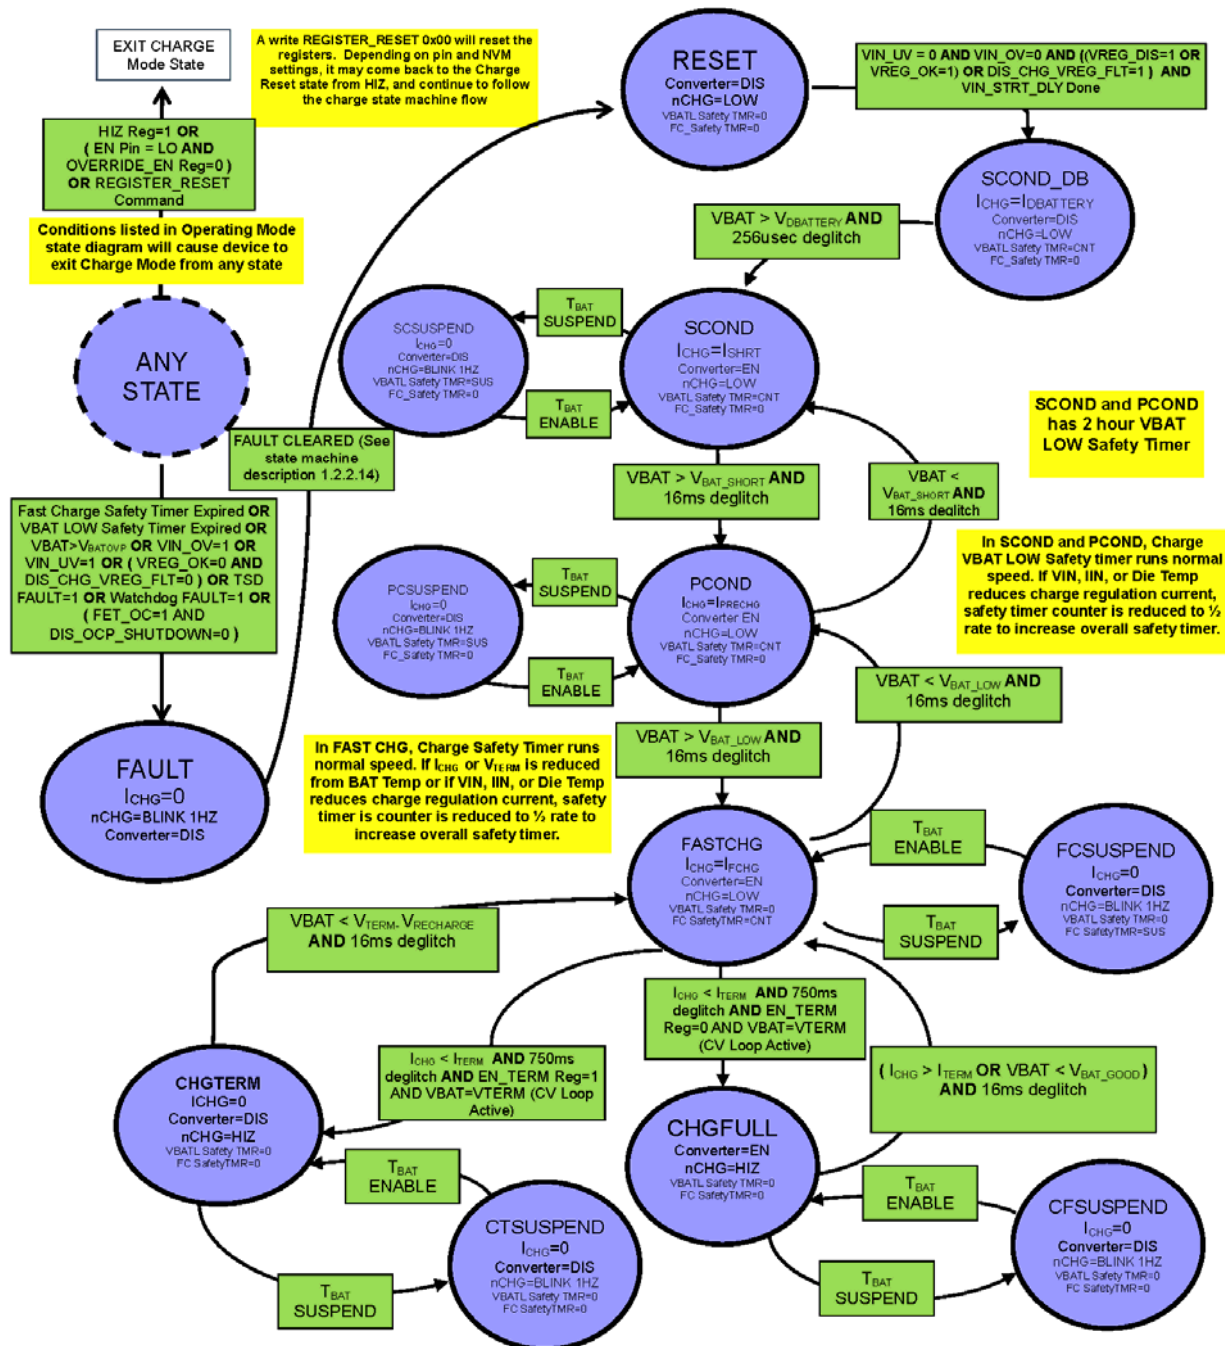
EXIT CHARGE Mode State

A write REGISTER_RESET 0x00 will reset the registers. Depending on pin and NVM settings, it may come back to the Charge Reset state from HIZ, and continue to follow the charge state machine flow

RESET
Converter=DIS
nCHG=LOW
VBATL Safety TMR=0
FC_Safety TMR=0

VIN_UV = 0 AND VIN_OV=0 AND ((VREG_DIS=1 OR VREG_OK=1) OR DIS_CHG_VREG_FLT=1 ) AND VIN_STRT_DLY Done

HIZ Reg=1 OR ( EN Pin = LO AND OVERRIDE_EN Reg=0 ) OR REGISTER_RESET Command

Conditions listed in Operating Mode state diagram will cause device to exit Charge Mode from any state

SCOND_DB
$I_{CHG}=I_{DBATTERY}$
Converter=DIS
nCHG=LOW
VBATL Safety TMR=CNT
FC_Safety TMR=0

VBAT > $V_{DBATTERY}$ AND 256usec deglitch

ANY STATE

$T_{BAT}$ SUSPEND

SCSUSPEND
$I_{CHG}=0$
Converter=DIS
nCHG=BLINK 1HZ
VBATL Safety TMR=SUS
FC_Safety TMR=0

SCOND
$I_{CHG}=I_{SHRT}$
Converter=EN
nCHG=LOW
VBATL Safety TMR=CNT
FC_Safety TMR=0

$T_{BAT}$ ENABLE

SCOND and PCOND has 2 hour VBAT LOW Safety Timer

FAULT CLEARED (See state machine description 1.2.2.14)

VBAT > $V_{BAT\_SHORT}$ AND 16ms deglitch

VBAT < $V_{BAT\_SHORT}$ AND 16ms deglitch

Fast Charge Safety Timer Expired OR VBAT LOW Safety Timer Expired OR VBAT>$V_{BATOVP}$ OR VIN_OV=1 OR VIN_UV=1 OR ( VREG_OK=0 AND DIS_CHG_VREG_FLT=0 ) OR TSD FAULT=1 OR Watchdog FAULT=1 OR ( FET_OC=1 AND DIS_OCP_SHUTDOWN=0 )

In SCOND and PCOND, Charge VBAT LOW Safety timer runs normal speed. If VIN, IIN, or Die Temp reduces charge regulation current, safety timer counter is reduced to ½ rate to increase overall safety timer.

$T_{BAT}$ SUSPEND

PCSUSPEND
$I_{CHG}=0$
Converter=DIS
nCHG=BLINK 1HZ
VBATL Safety TMR=SUS
FC_Safety TMR=0

PCOND
$I_{CHG}=I_{PRECHG}$
Converter EN
nCHG=LOW
VBATL Safety TMR=CNT
FC_Safety TMR=0

$T_{BAT}$ ENABLE

VBAT < $V_{BAT\_LOW}$ AND 16ms deglitch

VBAT > $V_{BAT\_LOW}$ AND 16ms deglitch

In FAST CHG, Charge Safety Timer runs normal speed. If $I_{CHG}$ or $V_{TERM}$ is reduced from BAT Temp or if VIN, IIN, or Die Temp reduces charge regulation current, safety timer is counter is reduced to ½ rate to increase overall safety timer.

FAULT
$I_{CHG}=0$
nCHG=BLINK 1HZ
Converter=DIS

FASTCHG
$I_{CHG}=I_{FCHG}$
Converter=EN
nCHG=LOW
VBATL Safety TMR=0
FC SafetyTMR=CNT

$T_{BAT}$ ENABLE

FCSUSPEND
$I_{CHG}=0$
Converter=DIS
nCHG=BLINK 1HZ
VBATL Safety TMR=0
FC SafetyTMR=SUS

VBAT < $V_{TERM}$-$V_{RECHARGE}$ AND 16ms deglitch

$T_{BAT}$ SUSPEND

$I_{CHG}$ < $I_{TERM}$ AND 750ms deglitch AND EN_TERM Reg=0 AND VBAT=VTERM (CV Loop Active)

$I_{CHG}$ < $I_{TERM}$ AND 750ms deglitch AND EN_TERM Reg=1 AND VBAT=VTERM (CV Loop Active)

( $I_{CHG}$ > $I_{TERM}$ OR VBAT < $V_{BAT\_GOOD}$ ) AND 16ms deglitch

CHGTERM
ICHG=0
Converter=DIS
nCHG=HIZ
VBATL Safety TMR=0
FC SafetyTMR=0

CHGFULL
Converter=EN
nCHG=HIZ
VBATL Safety TMR=0
FC SafetyTMR=0

$T_{BAT}$ ENABLE

$T_{BAT}$ ENABLE

CTSUSPEND
$I_{CHG}=0$
Converter=DIS
nCHG=BLINK 1HZ
VBATL Safety TMR=0
FC SafetyTMR=0

CFSUSPEND
$I_{CHG}=0$
Converter=DIS
nCHG=BLINK 1HZ
VBATL Safety TMR=0
FC SafetyTMR=0

$T_{BAT}$ SUSPEND

$T_{BAT}$ SUSPEND